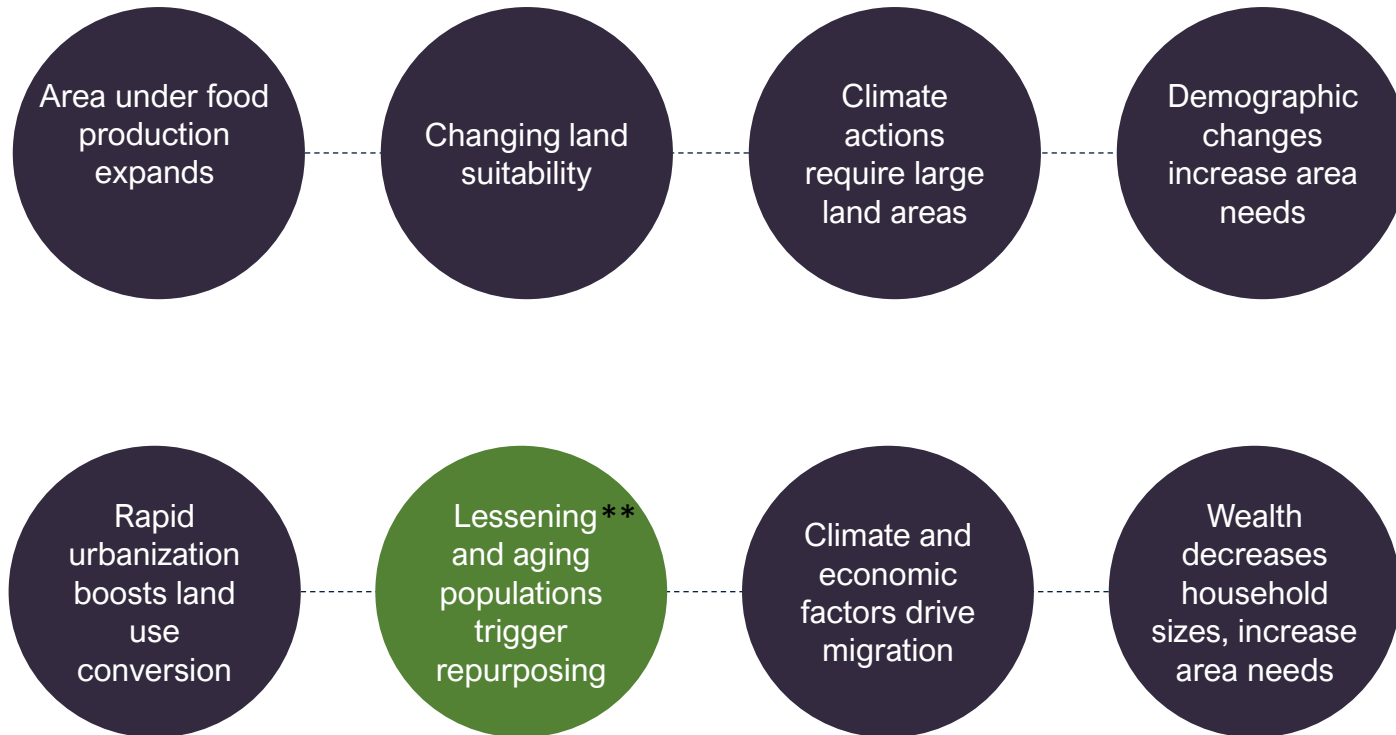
Area under food production expands

Changing land suitability

Climate actions require large land areas

Demographic changes increase area needs

Rapid urbanization boosts land use conversion

Lessening** and aging populations trigger repurposing

Climate and economic factors drive migration

Wealth decreases household sizes, increase area needs